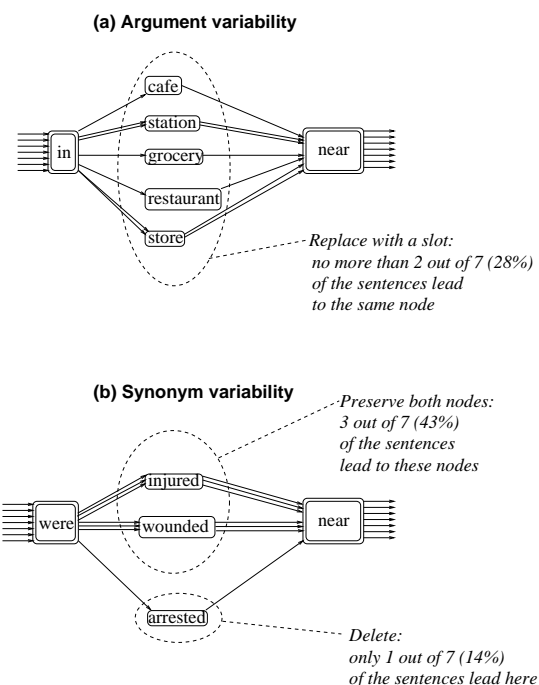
(a) Argument variability

cafe

station

in

grocery

near

restaurant

store

Replace with a slot: no more than 2 out of 7 (28%) of the sentences lead to the same node

(b) Synonym variability

Preserve both nodes: 3 out of 7 (43%) of the sentences lead to these nodes

injured

were

wounded

near

arrested

Delete: only 1 out of 7 (14%) of the sentences lead here